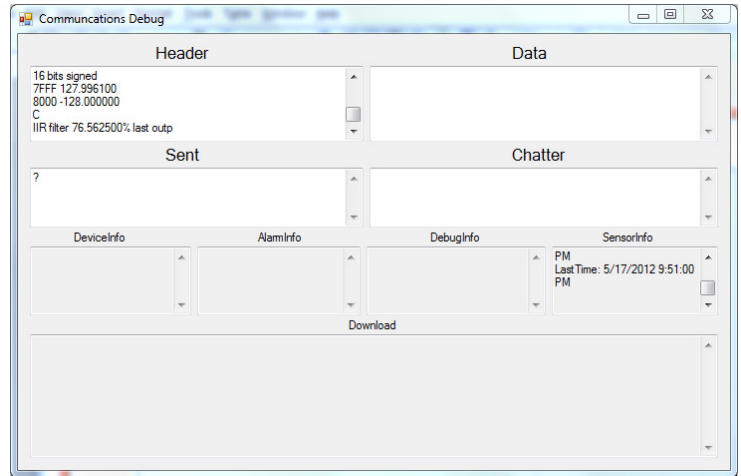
Communcations Debug

Header

16 bits signed
7FFF 127.996100
8000 -128.000000
C
IIR filter 76.562500% last outp

Data

Sent

?

Chatter

DeviceInfo

AlarmInfo

DebugInfo

SensorInfo

PM
LastTime: 5/17/2012 9:51:00 PM

Download